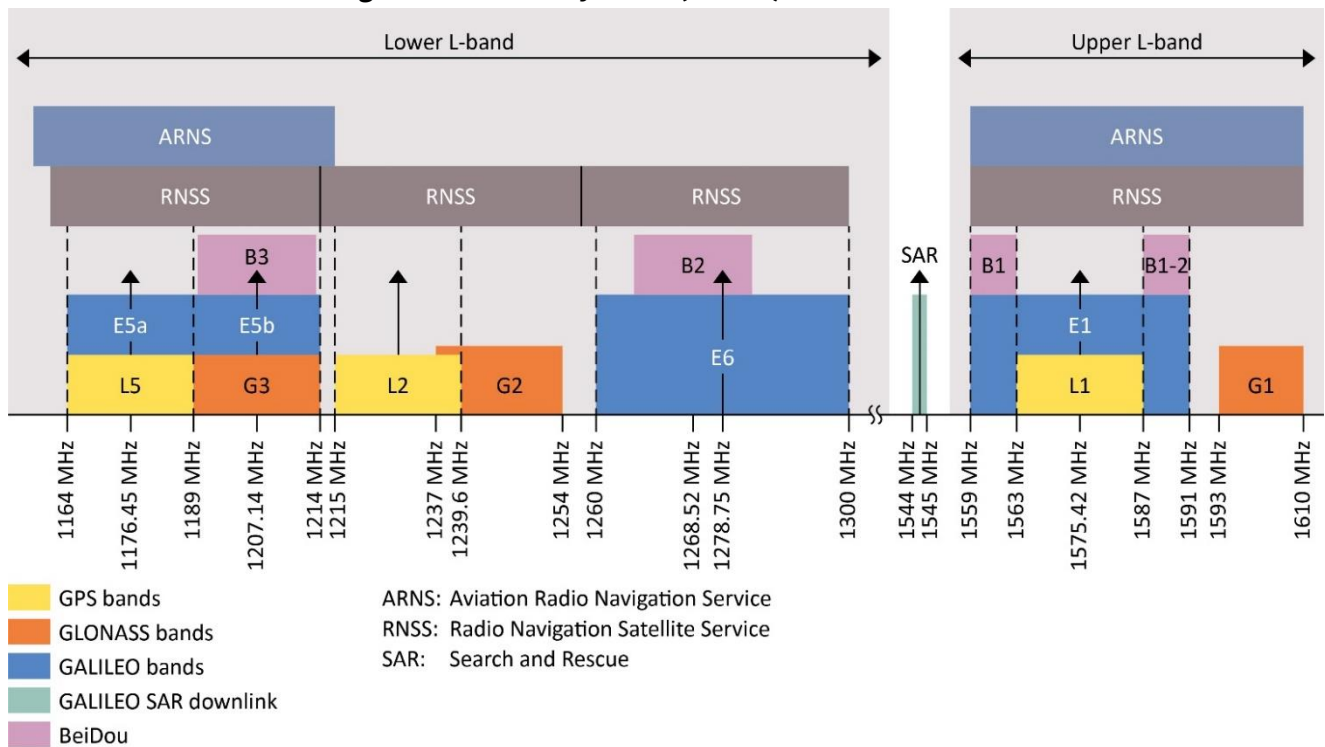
Lower L-band

Upper L-band

ARNS

RNSS

RNSS

RNSS

ARNS

RNSS

B3

B2

SAR

B1

B1-2

E5a

E5b

E6

E1

L5

G3

L2

G2

L1

G1

1164 MHz
1176.45 MHz
1189 MHz
1207.14 MHz
1214 MHz
1215 MHz
1237 MHz
1239.6 MHz
1254 MHz
1260 MHz
1268.52 MHz
1278.75 MHz
1300 MHz
1544 MHz
1545 MHz
1559 MHz
1563 MHz
1575.42 MHz
1587 MHz
1591 MHz
1593 MHz
1610 MHz

GPS bands
GLONASS bands
GALILEO bands
GALILEO SAR downlink
BeiDou

ARNS: Aviation Radio Navigation Service
RNSS: Radio Navigation Satellite Service
SAR: Search and Rescue